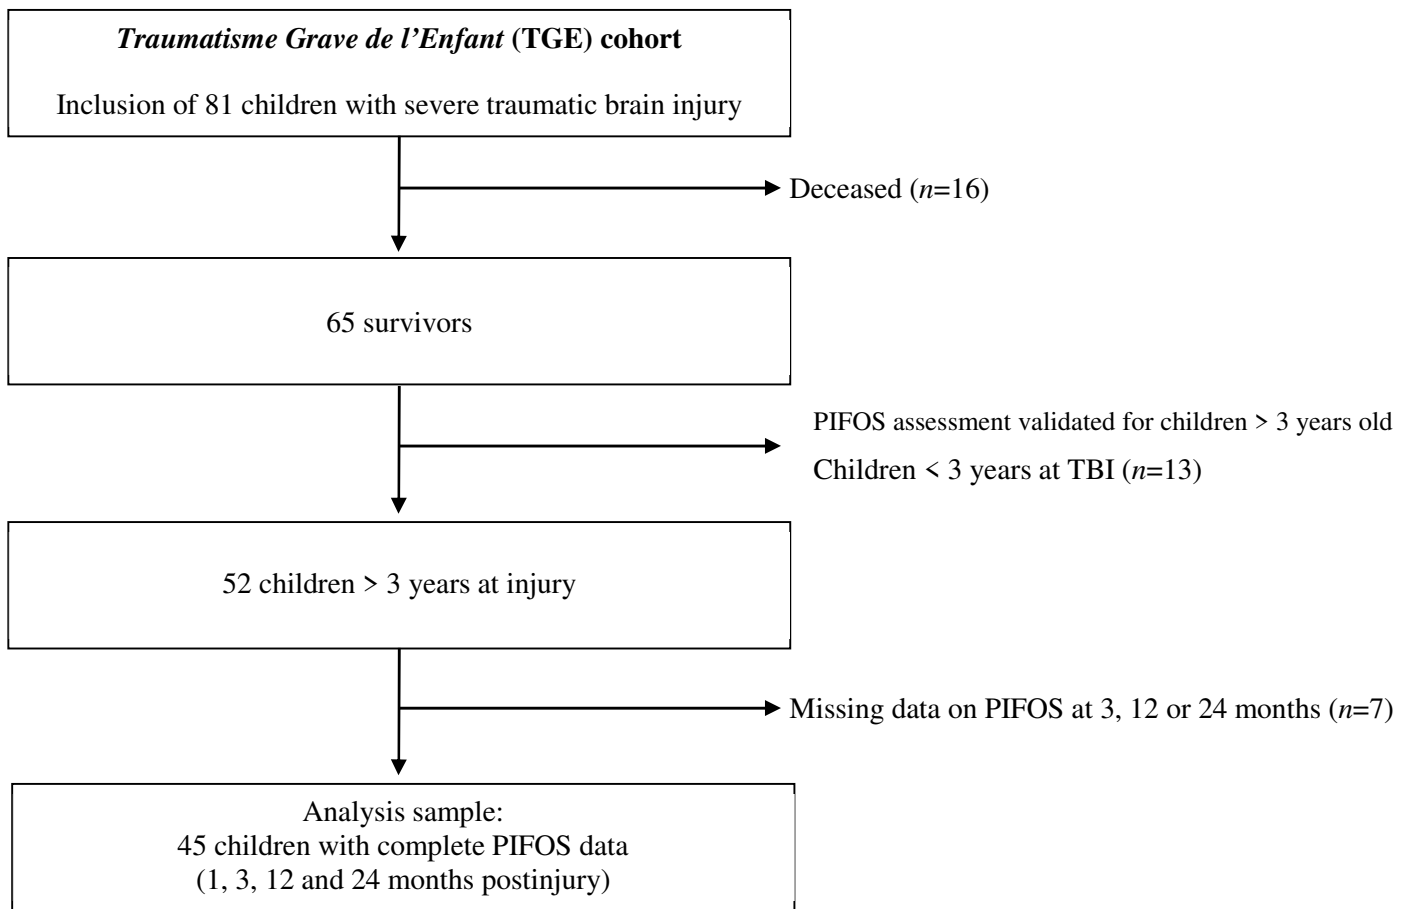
Traumatisme Grave de l’Enfant (TGE) cohort

Inclusion of 81 children with severe traumatic brain injury

Deceased ($n$=16)

65 survivors

PIFOS assessment validated for children > 3 years old

Children < 3 years at TBI ($n$=13)

52 children > 3 years at injury

Missing data on PIFOS at 3, 12 or 24 months ($n$=7)

Analysis sample:
45 children with complete PIFOS data
(1, 3, 12 and 24 months postinjury)